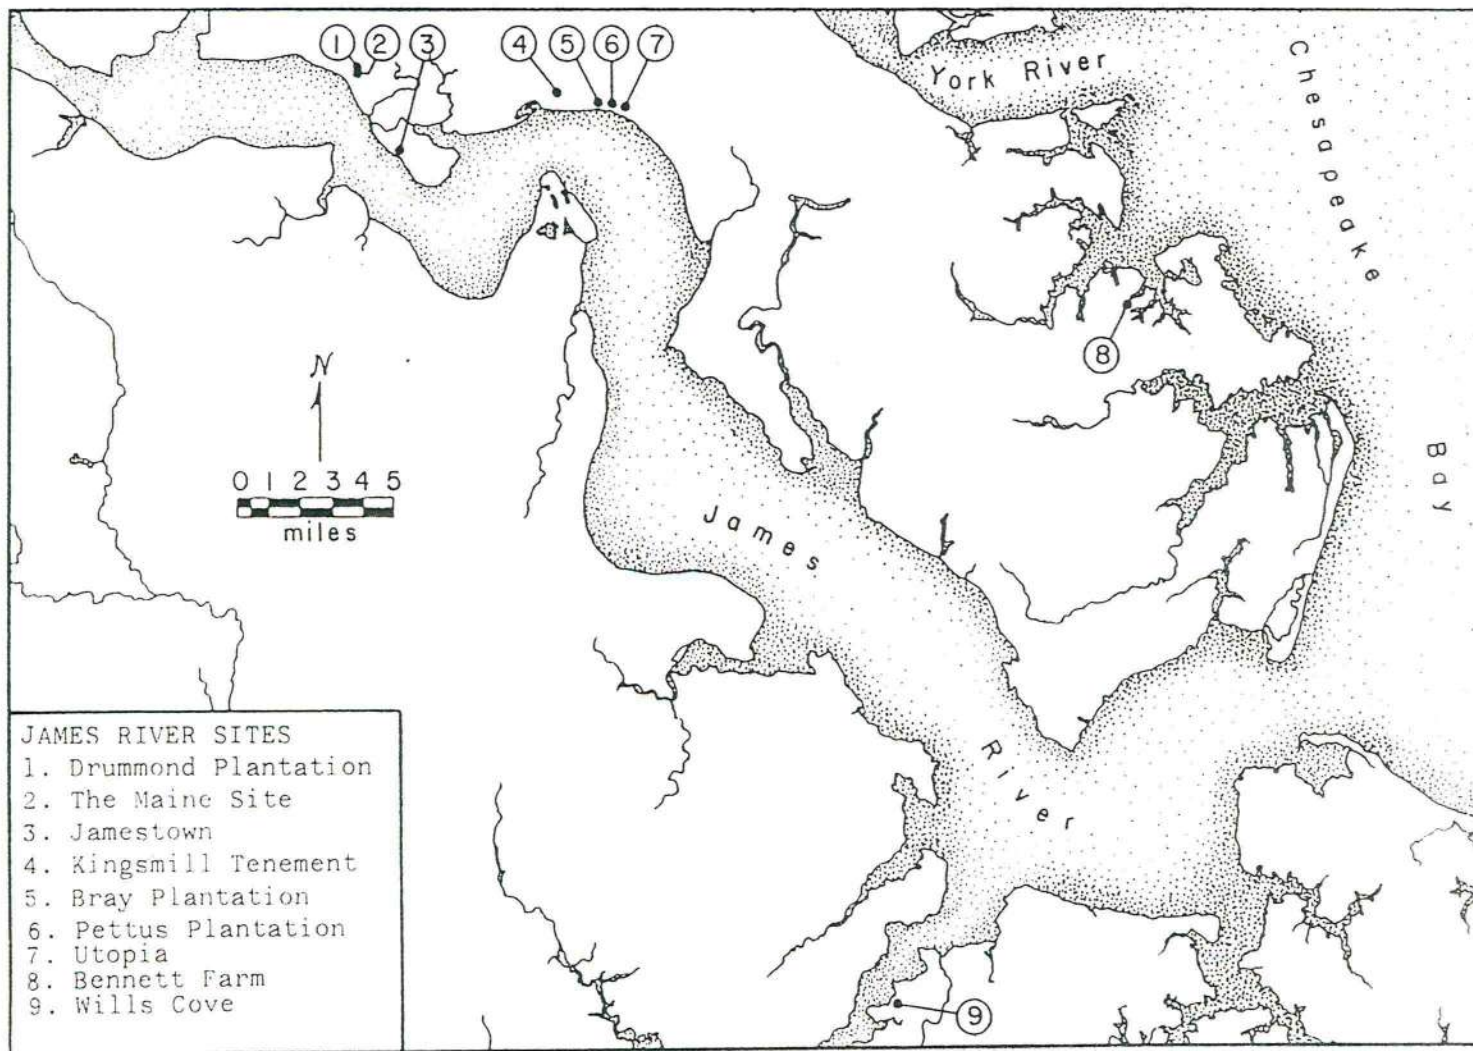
1 2 3 4 5 6 7

York River

Chesapeake Bay

8

N

0 1 2 3 4 5
miles

James River

9

JAMES RIVER SITES
1. Drummond Plantation
2. The Maine Site
3. Jamestown
4. Kingsmill Tenement
5. Bray Plantation
6. Pettus Plantation
7. Utopia
8. Bennett Farm
9. Wills Cove